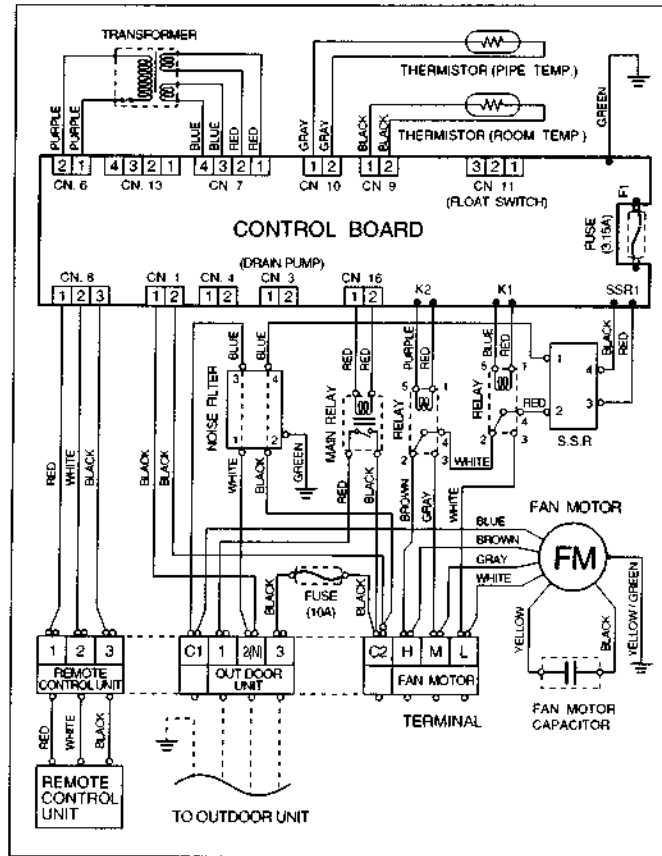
TRANSFORMER

THERMISTOR (PIPE TEMP.)

THERMISTOR (ROOM TEMP.)

PURPLE PURPLE BLUE BLUE RED RED GRAY GRAY BLACK BLACK GREEN

2 1 4 3 2 1 4 3 2 1 1 2 1 2 3 2 1

CN. 6 CN. 13 CN 7 CN 10 CN 9 CN 11 (FLOAT SWITCH)

F1

FUSE (3.15A)

CONTROL BOARD

(DRAIN PUMP)

CN. 8 CN. 1 CN. 4 CN. 3 CN. 16 K2 K1 SSR1

1 2 3 1 2 1 2 1 2 1 2

BLUE BLUE RED RED PURPLE RED BLUE RED BLACK RED

3 4 NOISE FILTER 1 2 MAIN RELAY 5 1 RELAY 2 4 3 5 1 RELAY 2 4 3 1 4 RED 2 3 S.S.R

RED WHITE BLACK BLACK BLACK WHITE BLACK GREEN RED BLACK BROWN GRAY WHITE WHITE

FAN MOTOR

BLUE BROWN GRAY WHITE

FM

YELLOW / GREEN

FUSE (10A)

BLACK

YELLOW BLACK

1 2 3 REMOTE CONTROL UNIT

C1 1 2(N) 3 OUT DOOR UNIT

C2 H M L FAN MOTOR

TERMINAL

FAN MOTOR CAPACITOR

RED WHITE BLACK

REMOTE CONTROL UNIT

TO OUTDOOR UNIT